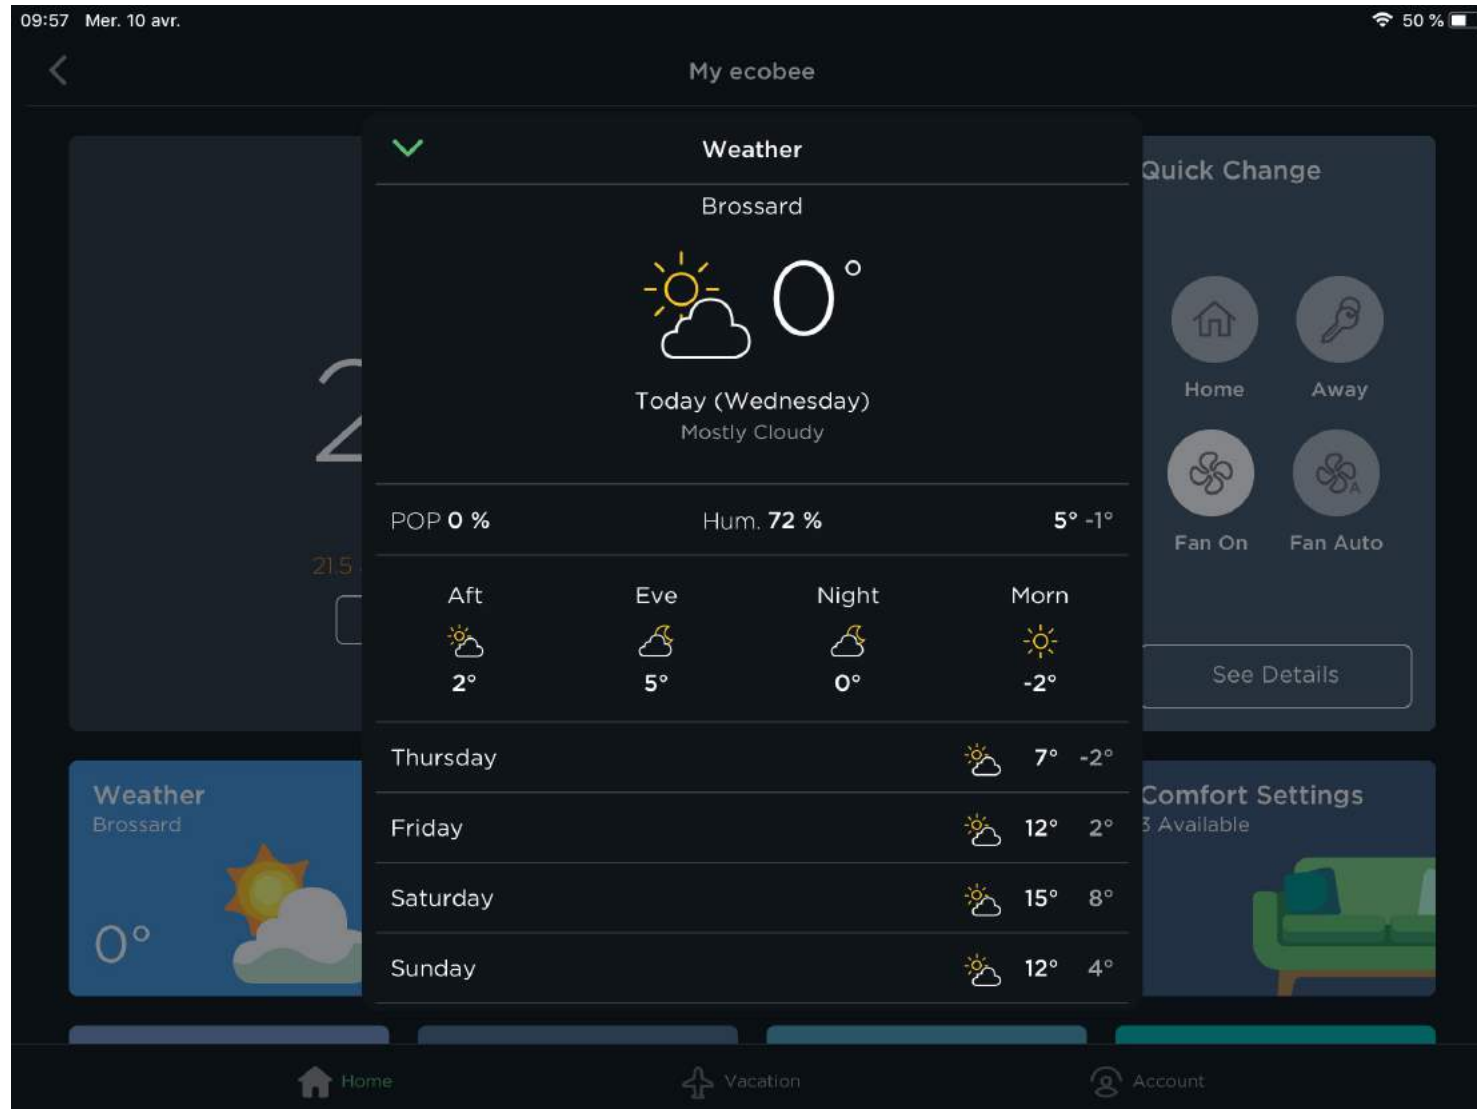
09:57 Mer. 10 avr.

50 %

My ecobee

Weather

Brossard

0°

Today (Wednesday)
Mostly Cloudy

POP 0 %

Hum. 72 %

5° -1°

| Aft | Eve | Night | Morn |
|---|---|---|---|
| 2° | 5° | 0° | -2° |

Thursday 7° -2°

Friday 12° 2°

Saturday 15° 8°

Sunday 12° 4°

2

21.5

Weather
Brossard

0°

Quick Change

Home

Away

Fan On

Fan Auto

See Details

Comfort Settings
3 Available

Home

Vacation

Account